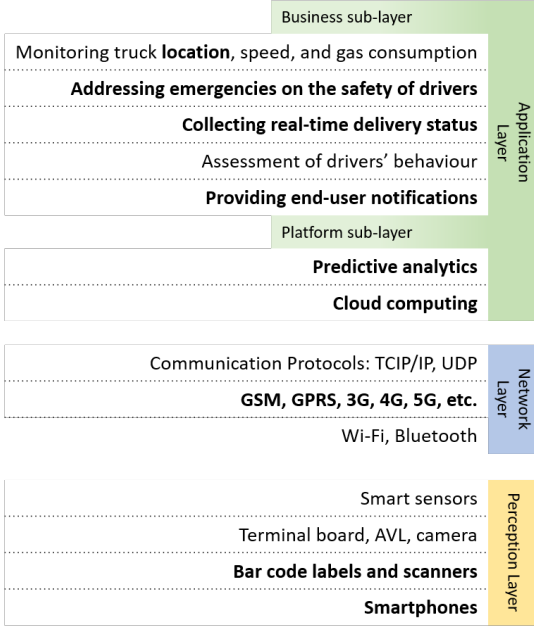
Business sub-layer

Monitoring truck location, speed, and gas consumption

Addressing emergencies on the safety of drivers

Collecting real-time delivery status

Assessment of drivers' behaviour

Providing end-user notifications

Platform sub-layer

Predictive analytics

Cloud computing

Application Layer

Communication Protocols: TCIP/IP, UDP

GSM, GPRS, 3G, 4G, 5G, etc.

Wi-Fi, Bluetooth

Network Layer

Smart sensors

Terminal board, AVL, camera

Bar code labels and scanners

Smartphones

Perception Layer